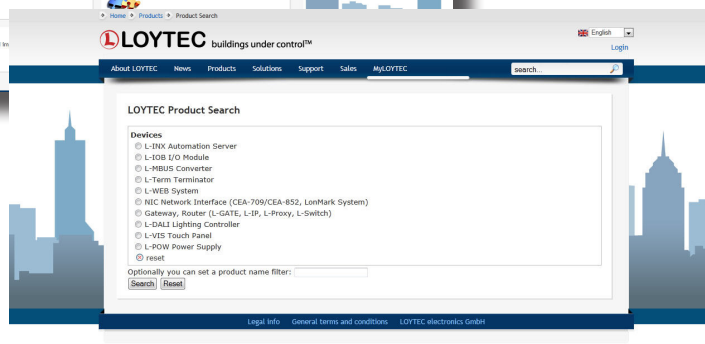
Home Products Product Search

LOYTEC buildings under control™

English
Login

About LOYTEC News Products Solutions Support Sales MyLOYTEC

search...

LOYTEC Product Search

Devices
L-INX Automation Server
L-IOB I/O Module
L-MBUS Converter
L-Term Terminator
L-WEB System
NIC Network Interface (CEA-709/CEA-852, LonMark System)
Gateway, Router (L-GATE, L-IP, L-Proxy, L-Switch)
L-DALI Lighting Controller
L-VIS Touch Panel
L-POW Power Supply
reset

Optionally you can set a product name filter:
Search Reset

Legal info General terms and conditions LOYTEC electronics GmbH